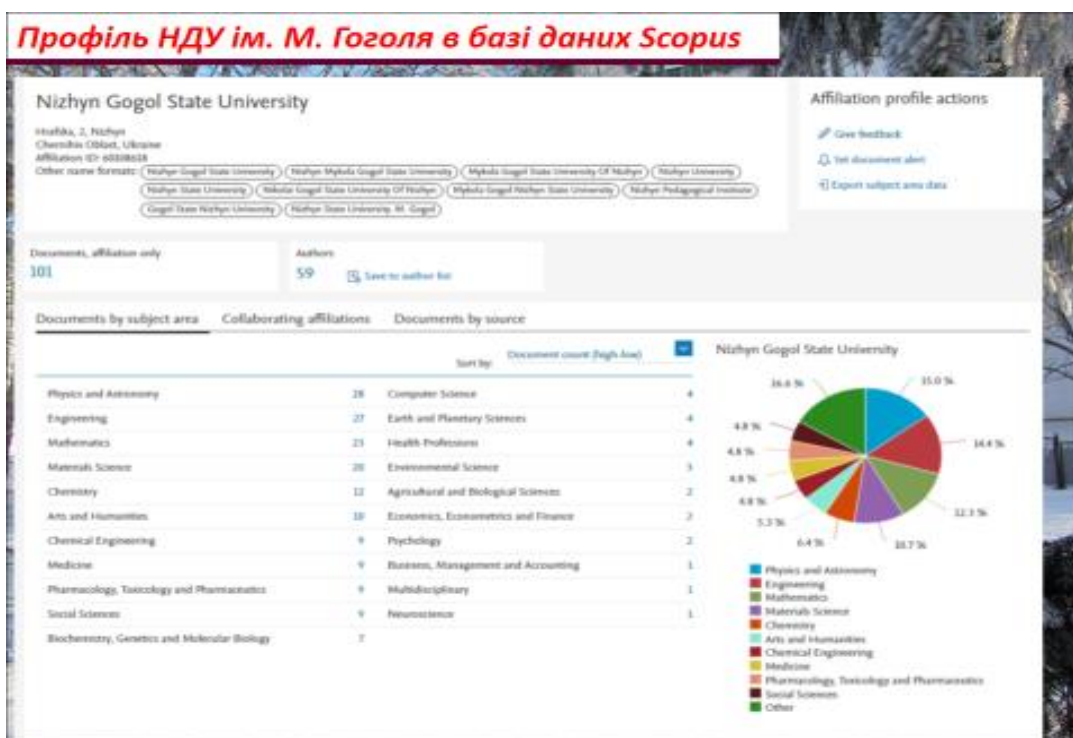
Профіль НДУ ім. М. Гоголя в базі даних Scopus

Nizhyn Gogol State University

Hrafska, 2, Nizhyn
Chernihiv Oblast, Ukraine
Affiliation ID: 60108618
Other name formats: Nizhyn Gogol State University | Nizhyn Mykola Gogol State University | Mykola Gogol State University Of Nizhyn | Nizhyn University | Nizhyn State University | Nikolai Gogol State University Of Nizhyn | Mykola Gogol Nizhyn State University | Nizhyn Pedagogical Institute | Gogol State Nizhyn University | Nizhyn State University M. Gogol

Affiliation profile actions
Give feedback
Set document alert
Export subject area data

Documents, affiliation only
101

Authors
59
Save to author list

Documents by subject area | Collaborating affiliations | Documents by source

Sort by: Document count (high-low)

| | | | |
|---|---|---|---|
| Physics and Astronomy | 28 | Computer Science | 4 |
| Engineering | 27 | Earth and Planetary Sciences | 4 |
| Mathematics | 23 | Health Professions | 4 |
| Materials Science | 20 | Environmental Science | 3 |
| Chemistry | 12 | Agricultural and Biological Sciences | 2 |
| Arts and Humanities | 10 | Economics, Econometrics and Finance | 2 |
| Chemical Engineering | 9 | Psychology | 2 |
| Medicine | 9 | Business, Management and Accounting | 1 |
| Pharmacology, Toxicology and Pharmaceutics | 9 | Multidisciplinary | 1 |
| Social Sciences | 9 | Neuroscience | 1 |
| Biochemistry, Genetics and Molecular Biology | 7 | | |

Nizhyn Gogol State University

15.0 %
14.4 %
12.3 %
10.7 %
6.4 %
5.3 %
4.8 %
4.8 %
4.8 %
4.8 %
4.8 %
26.6 %

Physics and Astronomy
Engineering
Mathematics
Materials Science
Chemistry
Arts and Humanities
Chemical Engineering
Medicine
Pharmacology, Toxicology and Pharmaceutics
Social Sciences
Other